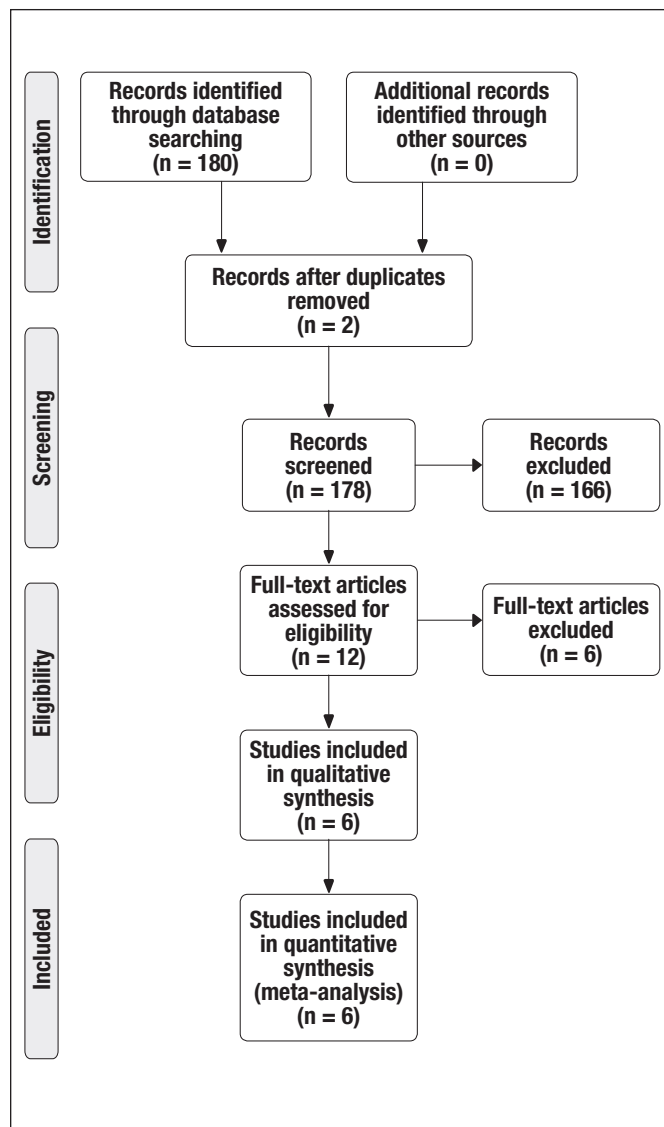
Identification

Records identified through database searching (n = 180)

Additional records identified through other sources (n = 0)

Records after duplicates removed (n = 2)

Screening

Records screened (n = 178)

Records excluded (n = 166)

Full-text articles assessed for eligibility (n = 12)

Full-text articles excluded (n = 6)

Eligibility

Studies included in qualitative synthesis (n = 6)

Included

Studies included in quantitative synthesis (meta-analysis) (n = 6)